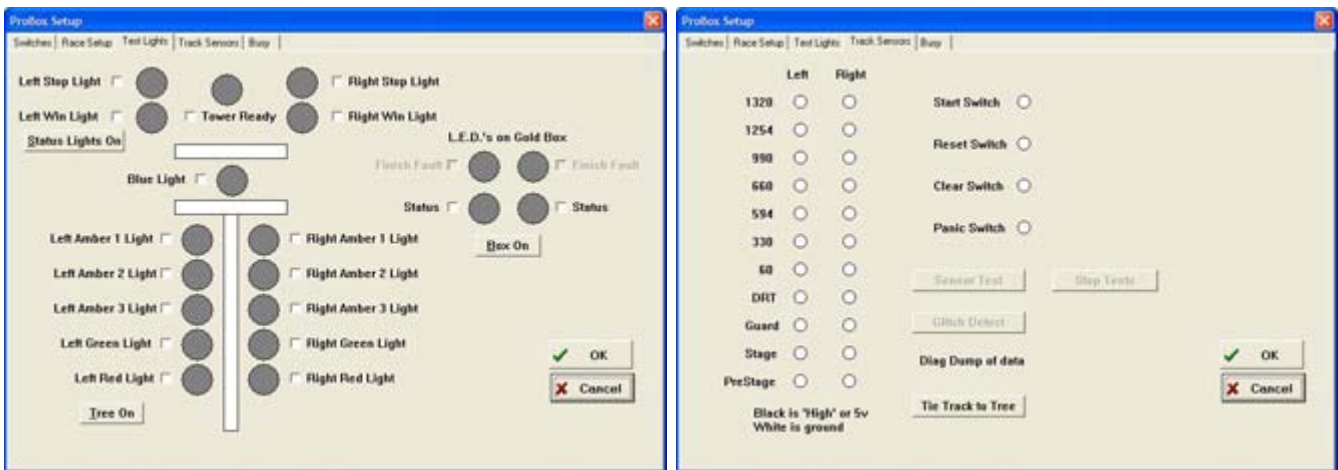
ProBox Setup

Switches | Race Setup | Test Lights | Track Sensors | Busy

Left Stop Light

Right Stop Light

Left Win Light

Tower Ready

Right Win Light

Status Lights On

L.E.D.'s on Gold Box

Finish Fault

Finish Fault

Blue Light

Status

Status

Left Amber 1 Light

Right Amber 1 Light

Box On

Left Amber 2 Light

Right Amber 2 Light

Left Amber 3 Light

Right Amber 3 Light

Left Green Light

Right Green Light

OK

Left Red Light

Right Red Light

Cancel

Tree On

ProBox Setup

Switches | Race Setup | Test Lights | Track Sensors | Busy

Left Right

1320

Start Switch

1254

990

Reset Switch

660

Clear Switch

594

330

Panic Switch

60

Sensor Test

Step Tests

DRT

Guard

Glitch Detect

Stage

Diag Dump of data

OK

PreStage

Cancel

Black is "High" or 5v
White is ground

Tie Track to Tree